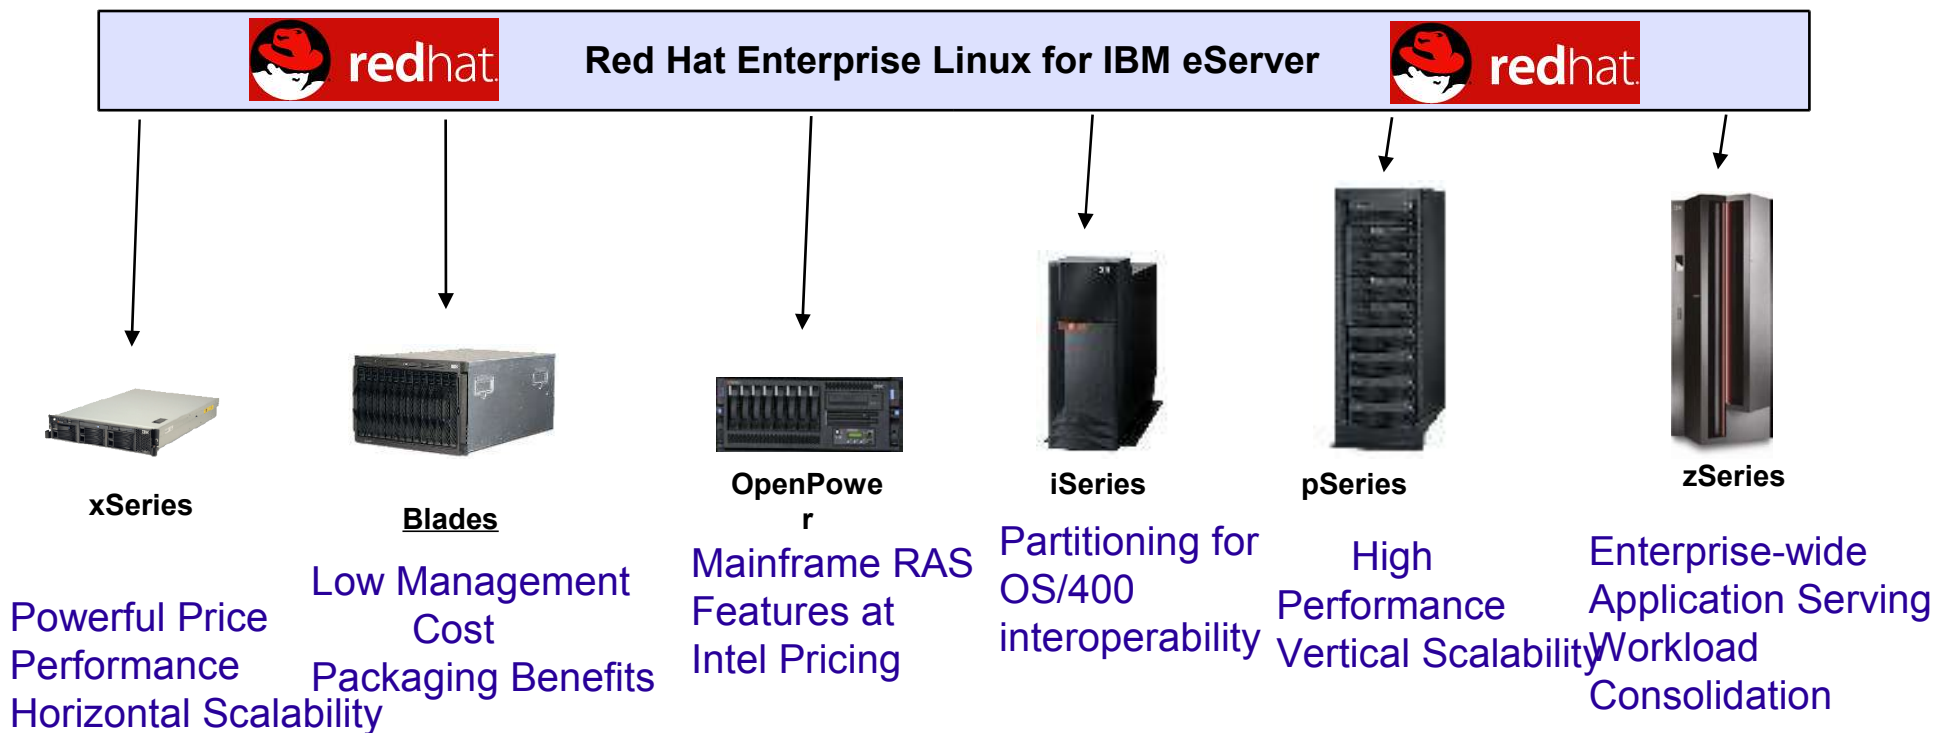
redhat

Red Hat Enterprise Linux for IBM eServer

redhat

xSeries

Powerful Price Performance Horizontal Scalability

Blades

Low Management Cost Packaging Benefits

OpenPowe r

Mainframe RAS Features at Intel Pricing

iSeries

Partitioning for OS/400 interoperability

pSeries

High Performance Vertical Scalability

zSeries

Enterprise-wide Application Serving Workload Consolidation